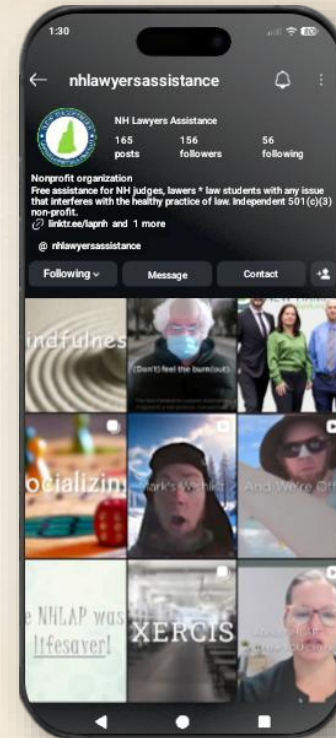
1:30

nhlawyersassistance

NH Lawyers Assistance
165 posts
156 followers
56 following

Nonprofit organization
Free assistance for NH judges, lawers * law students with any issue that interferes with the healthy practice of law. Independent 501(c)(3) non-profit.
linktr.ee/lapnh and 1 more

@ nhlawyersassistance

Following
Message
Contact

indfulnes
(Don't) feel the burnout
ocializin
Mark's Wishlist
And We're Off
e NHLAP was
lifesaver!
XERCIS